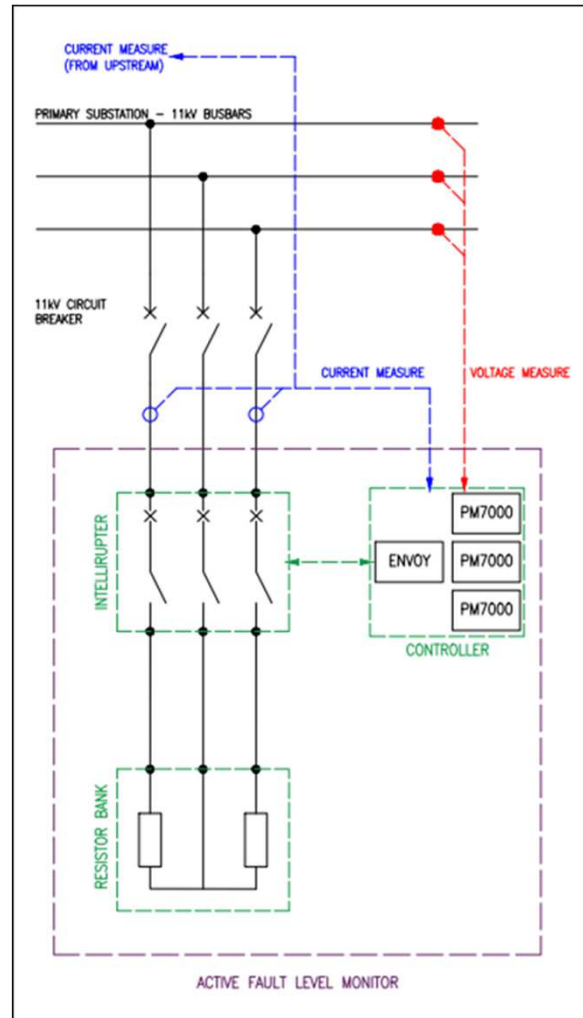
CURRENT MEASURE (FROM UPSTREAM)

PRIMARY SUBSTATION – 11kV BUSBARS

11kV CIRCUIT BREAKER

CURRENT MEASURE

VOLTAGE MEASURE

INTELLIRUPTER

ENVOY

PM7000

PM7000

PM7000

CONTROLLER

RESISTOR BANK

ACTIVE FAULT LEVEL MONITOR